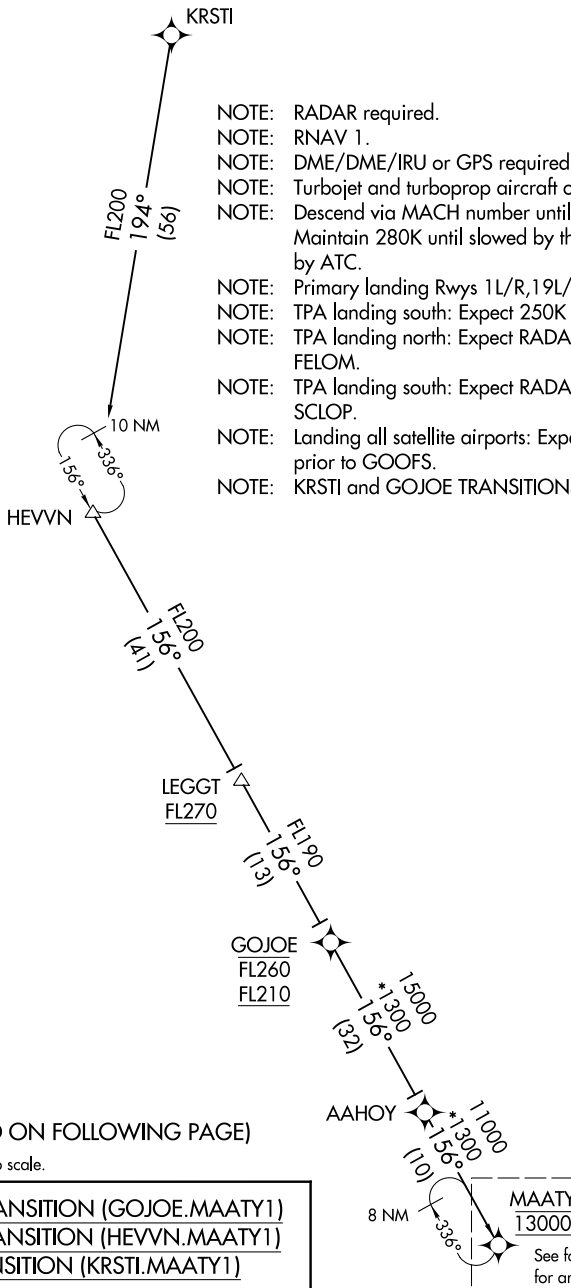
KRSTI

NOTE: RADAR required.
NOTE: RNAV 1.
NOTE: DME/DME/IRU or GPS required
NOTE: Turbojet and turboprop aircraft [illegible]
NOTE: Descend via MACH number until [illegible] Maintain 280K until slowed by th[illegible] by ATC.
NOTE: Primary landing Rwys 1L/R,19L/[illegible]
NOTE: TPA landing south: Expect 250K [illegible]
NOTE: TPA landing north: Expect RADA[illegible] FELOM.
NOTE: TPA landing south: Expect RADA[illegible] SCLOP.
NOTE: Landing all satellite airports: Expe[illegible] prior to GOOFS.
NOTE: KRSTI and GOJOE TRANSITION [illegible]

FL200
194°
(56)

10 NM
336°
156°

HEVVN

FL200
156°
(41)

LEGGT
FL270

FL190
156°
(13)

GOJOE
FL260
FL210

15000
*1300
156°
(32)

AAHOY

11000
*1300
156°
(10)

8 NM
336°

MAATY
13000

See fo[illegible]
for ar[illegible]

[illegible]D ON FOLLOWING PAGE)
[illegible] scale.

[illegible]ANSITION (GOJOE.MAATY1)
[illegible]ANSITION (HEVVN.MAATY1)
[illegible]SITION (KRSTI.MAATY1)